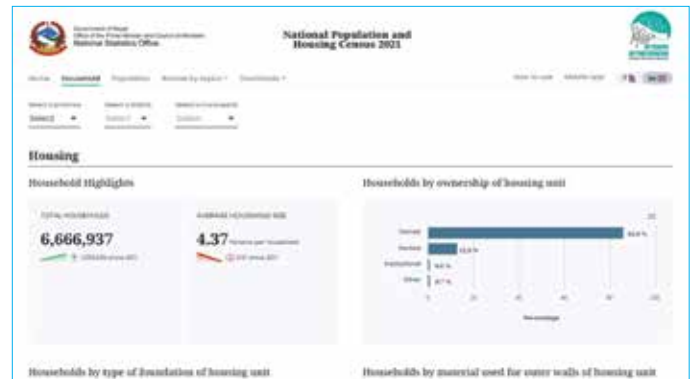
Government of Nepal
Office of the Prime Minister and Council of Ministers
National Statistics Office

National Population and Housing Census 2021

Home Household Population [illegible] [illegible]

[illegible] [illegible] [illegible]

Select a province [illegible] Select a district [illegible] Select a municipality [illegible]

Select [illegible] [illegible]

Housing

Household Highlights

TOTAL HOUSEHOLDS

6,666,937

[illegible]

AVERAGE HOUSEHOLD SIZE

4.37 Persons per household

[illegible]

Households by ownership of housing unit

Owned 84.8 %
Rented 12.8 %
Institutional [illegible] %
Other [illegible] %

0 20 40 60 80 100

Percentage

Households by type of foundation of housing unit

Households by material used for outer walls of housing unit